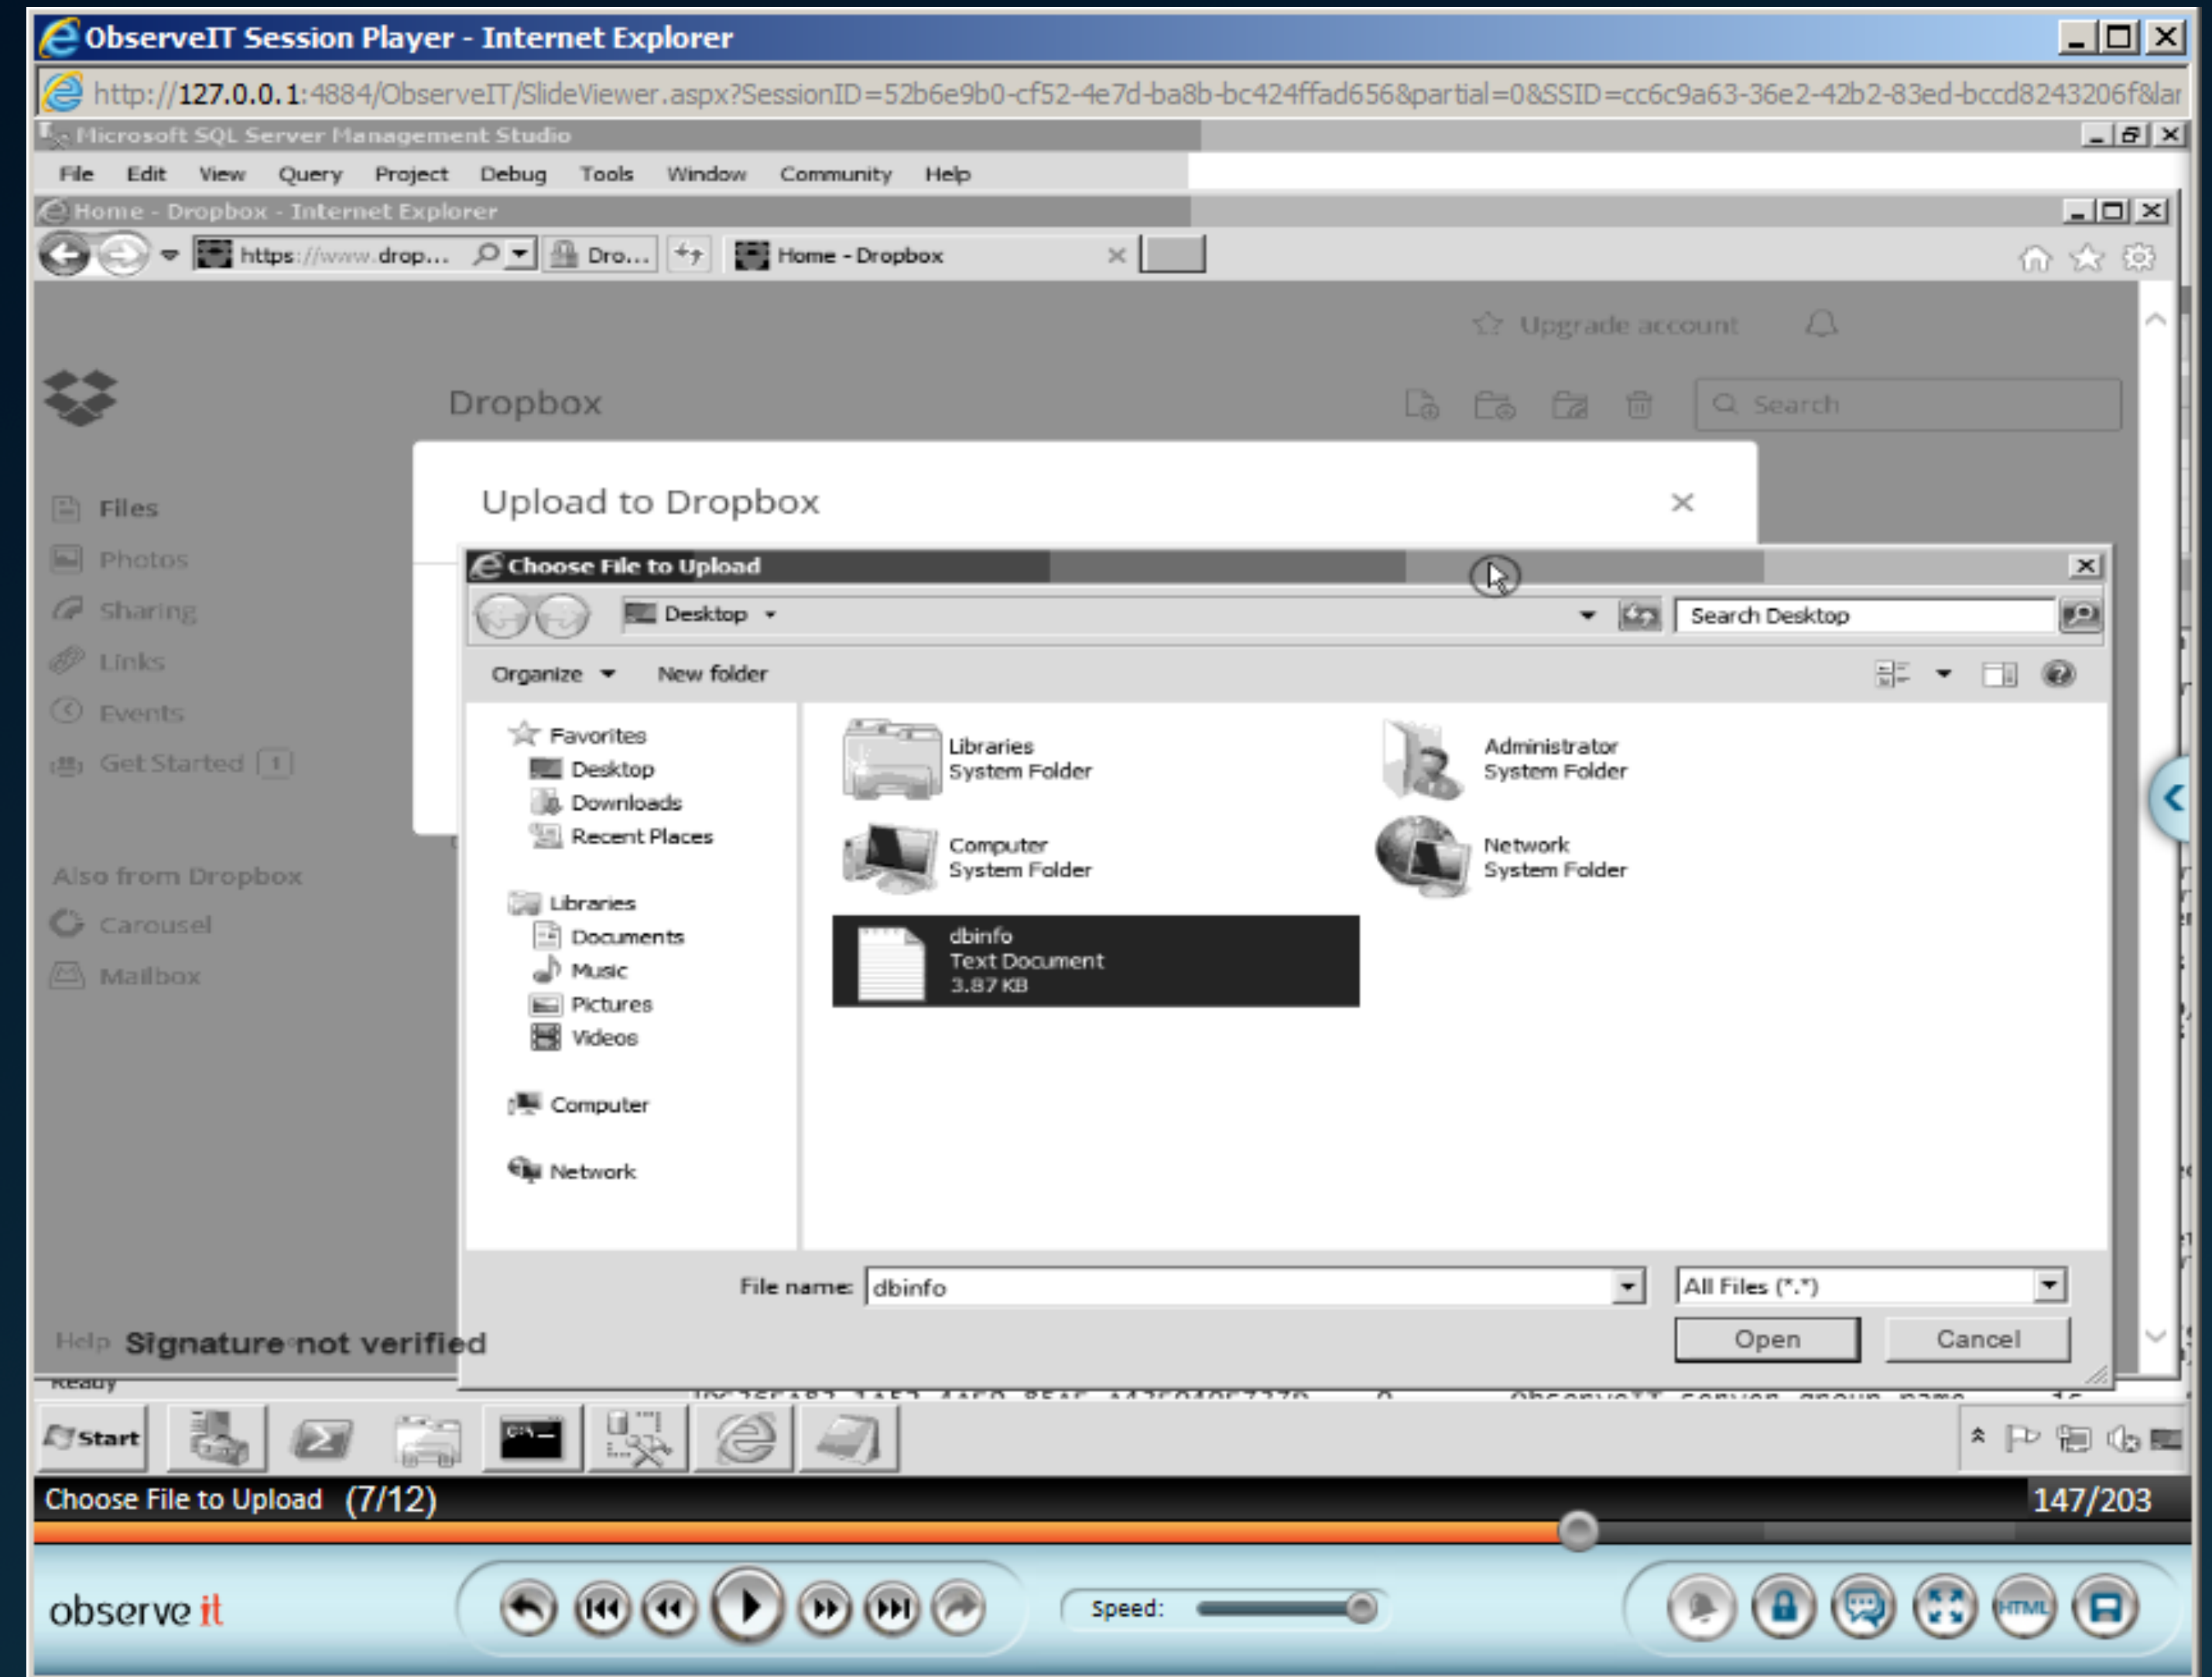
ObserveIT Session Player - Internet Explorer

http://127.0.0.1:4884/ObserveIT/SlideViewer.aspx?SessionID=52b6e9b0-cf52-4e7d-ba8b-bc424ffad656&partial=0&SSID=cc6c9a63-36e2-42b2-83ed-bccd8243206f&lar

Microsoft SQL Server Management Studio

File Edit View Query Project Debug Tools Window Community Help

Home - Dropbox - Internet Explorer

https://www.drop... Dro... Home - Dropbox

Upgrade account

Dropbox

Search

Files
Photos
Sharing
Links
Events
Get Started 1

Also from Dropbox
Carousel
Mailbox

Help Signature not verified

Ready

Upload to Dropbox

Choose File to Upload

Desktop

Search Desktop

Organize New folder

Favorites
Desktop
Downloads
Recent Places

Libraries
Documents
Music
Pictures
Videos

Computer

Network

Libraries
System Folder

Administrator
System Folder

Computer
System Folder

Network
System Folder

dbinfo
Text Document
3.87 KB

File name: dbinfo

All Files (*.*)

Open Cancel

Start

Choose File to Upload (7/12)

147/203

observe it

Speed: